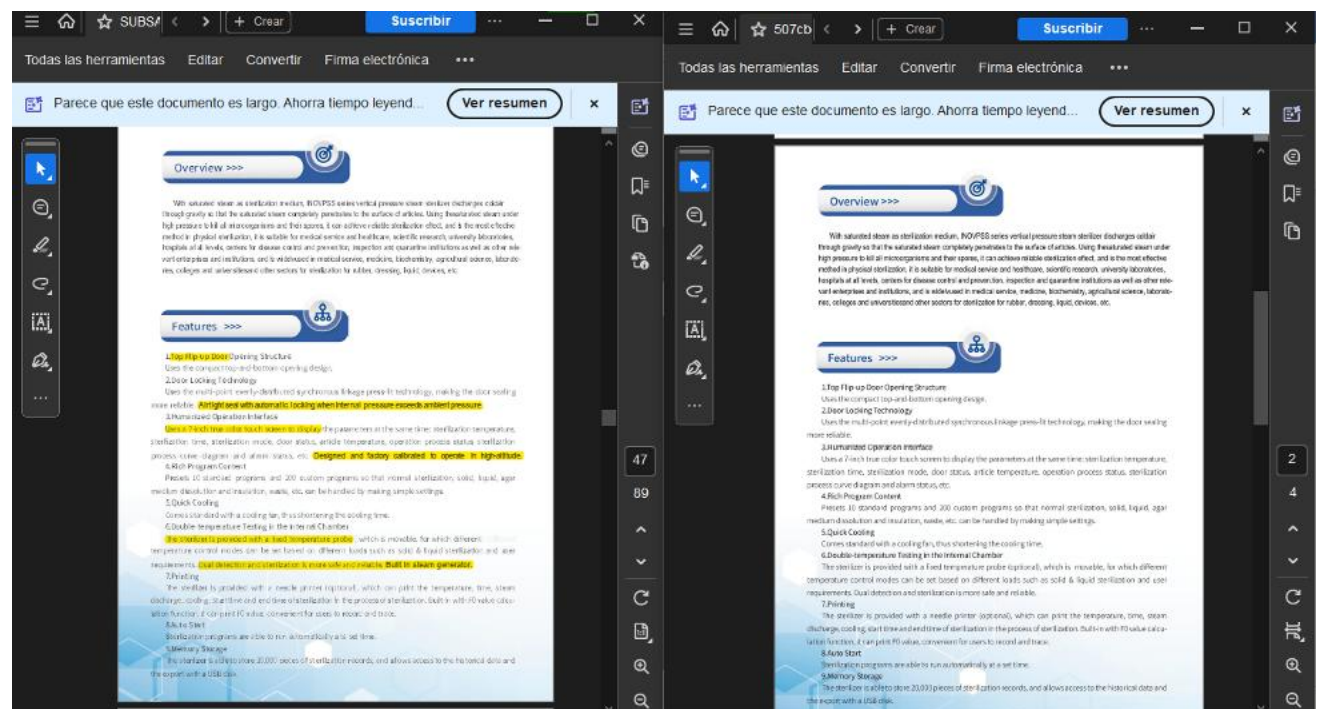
SUBSA + Crear Suscribir

Todas las herramientas Editar Convertir Firma electrónica •••

Parece que este documento es largo. Ahorra tiempo leyend... Ver resumen ×

Overview >>>

With saturated steam as sterilization medium, INOVPSS series vertical pressure steam sterilizer discharges cold air through gravity so that the saturated steam completely penetrates to the surface of articles. Using thesaturated steam under high pressure to kill all microorganisms and their spores, it can achieve reliable sterilization effect, and is the most effective method in physical sterilization, it is suitable for medical service and healthcare, scientific research, university laboratories, hospitals at all levels, centers for disease control and prevention, inspection and quarantine institutions as well as other relevant enterprises and institutions, and is widelwused in medical service, medicine, biochemistry, agricultural science, laboratories, colleges and universitiesand other sectors for sterilization for rubber, dressing, liquid, devices, etc.

Features >>>

1.Top Flip-up Door Opening Structure
Uses the compact top-and-bottom opening design.
2.Door Locking Technology
Uses the multi-point evenly-distributed synchronous linkage press-fit technology, making the door sealing more reliable. Airtight seal with automatic locking when internal pressure exceeds ambient pressure.
3.Humanized Operation Interface
Uses a 7-inch true color touch screen to display the parameters at the same time: sterilization temperature, sterilization time, sterilization mode, door status, article temperature, operation process status sterilization process curve diagram and alarm status, etc. Designed and factory calibrated to operate in high-altitude.
4.Rich Program Content
Presets 10 standard programs and 200 custom programs so that normal sterilization, solid, liquid, agar medium dissolution and insulation, waste, etc. can be handled by making simple settings.
5.Quick Cooling
Comes standard with a cooling fan, thus shortening the cooling time.
6.Double-temperature Testing in the Internal Chamber
The sterilizer is provided with a fixed temperature probe, which is movable, for which different temperature control modes can be set based on different loads such as solid & liquid sterilization and user requirements. Dual detection and sterilization is more safe and reliable. Built in steam generator.
7.Printing
The sterilizer is provided with a needle printer (optional), which can print the temperature, time, steam discharge, cooling, start time and end time of sterilization in the process of sterilization. Built-in with F0 value calculation function, it can print F0 value, convenient for users to record and trace.
8.Auto Start
Sterilization programs are able to run automatically at a set time.
9.Memory Storage
The sterilizer is able to store 20,000 pieces of sterilization records, and allows access to the historical data and the export with a USB disk.

47
89

507cb + Crear Suscribir

Todas las herramientas Editar Convertir Firma electrónica •••

Parece que este documento es largo. Ahorra tiempo leyend... Ver resumen ×

Overview >>>

With saturated steam as sterilization medium, INOVPSS series vertical pressure steam sterilizer discharges cold air through gravity so that the saturated steam completely penetrates to the surface of articles. Using thesaturated steam under high pressure to kill all microorganisms and their spores, it can achieve reliable sterilization effect, and is the most effective method in physical sterilization, it is suitable for medical service and healthcare, scientific research, university laboratories, hospitals at all levels, centers for disease control and prevention, inspection and quarantine institutions as well as other relevant enterprises and institutions, and is widelwused in medical service, medicine, biochemistry, agricultural science, laboratories, colleges and universitiesand other sectors for sterilization for rubber, dressing, liquid, devices, etc.

Features >>>

1.Top Flip-up Door Opening Structure
Uses the compact top-and-bottom opening design.
2.Door Locking Technology
Uses the multi-point evenly-distributed synchronous linkage press-fit technology, making the door sealing more reliable.
3.Humanized Operation Interface
Uses a 7-inch true color touch screen to display the parameters at the same time: sterilization temperature, sterilization time, sterilization mode, door status, article temperature, operation process status, sterilization process curve diagram and alarm status, etc.
4.Rich Program Content
Presets 10 standard programs and 200 custom programs so that normal sterilization, solid, liquid, agar medium dissolution and insulation, waste, etc. can be handled by making simple settings.
5.Quick Cooling
Comes standard with a cooling fan, thus shortening the cooling time.
6.Double-temperature Testing in the Internal Chamber
The sterilizer is provided with a fixed temperature probe (optional), which is movable, for which different temperature control modes can be set based on different loads such as solid & liquid sterilization and user requirements. Dual detection and sterilization is more safe and reliable.
7.Printing
The sterilizer is provided with a needle printer (optional), which can print the temperature, time, steam discharge, cooling, start time and end time of sterilization in the process of sterilization. Built-in with F0 value calculation function, it can print F0 value, convenient for users to record and trace.
8.Auto Start
Sterilization programs are able to run automatically at a set time.
9.Memory Storage
The sterilizer is able to store 20,000 pieces of sterilization records, and allows access to the historical data and the export with a USB disk.

2
4